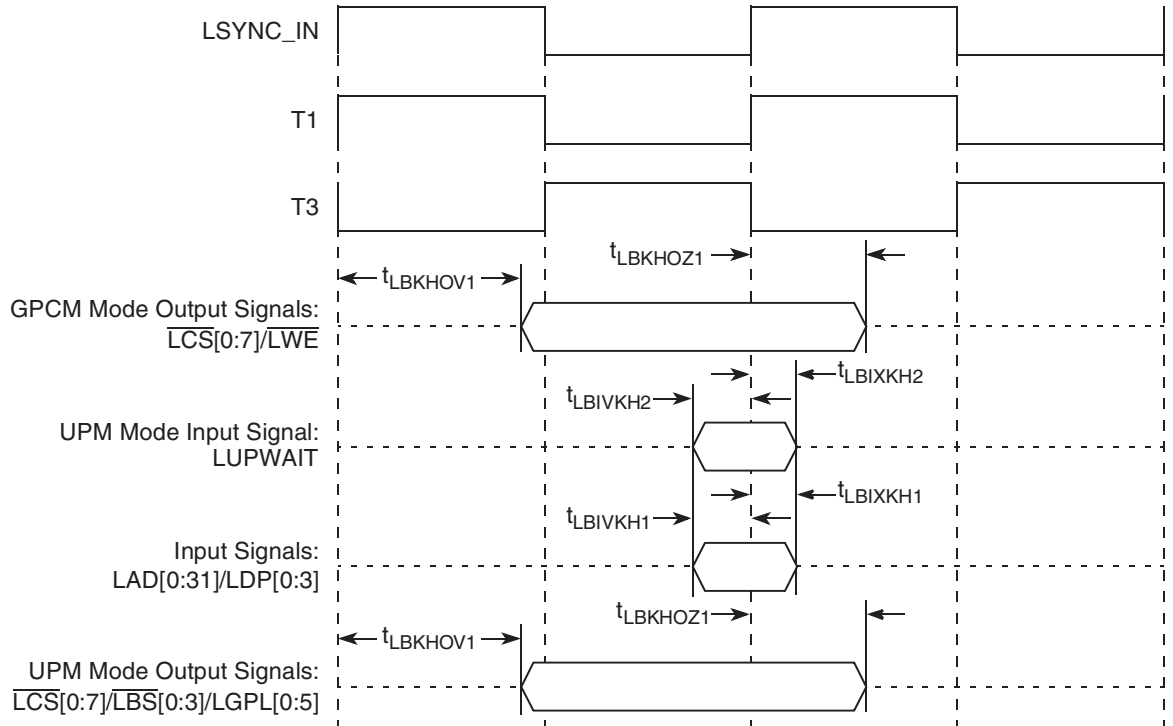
LSYNC_IN

T1

T3

$t_{LBKHOZ1}$

$t_{LBKHOV1}$

GPCM Mode Output Signals:
$\overline{LCS}$[0:7]/$\overline{LWE}$

$t_{LBIXKH2}$

$t_{LBIVKH2}$

UPM Mode Input Signal:
LUPWAIT

$t_{LBIXKH1}$

$t_{LBIVKH1}$

Input Signals:
LAD[0:31]/LDP[0:3]

$t_{LBKHOZ1}$

$t_{LBKHOV1}$

UPM Mode Output Signals:
$\overline{LCS}$[0:7]/$\overline{LBS}$[0:3]/LGPL[0:5]